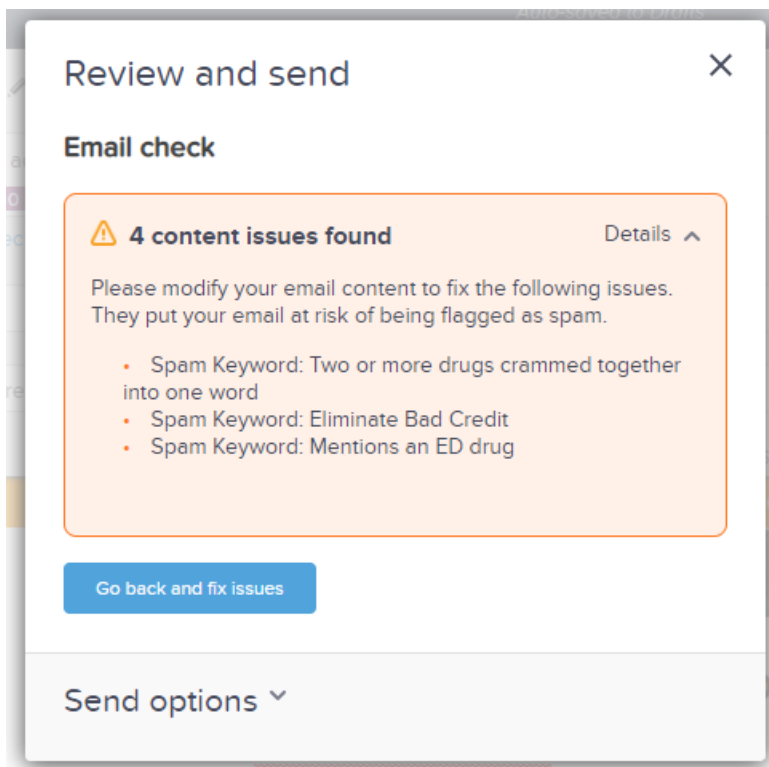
Review and send

×

Email check

4 content issues found

Details

Please modify your email content to fix the following issues. They put your email at risk of being flagged as spam.

- Spam Keyword: Two or more drugs crammed together into one word
- Spam Keyword: Eliminate Bad Credit
- Spam Keyword: Mentions an ED drug

Go back and fix issues

Send options